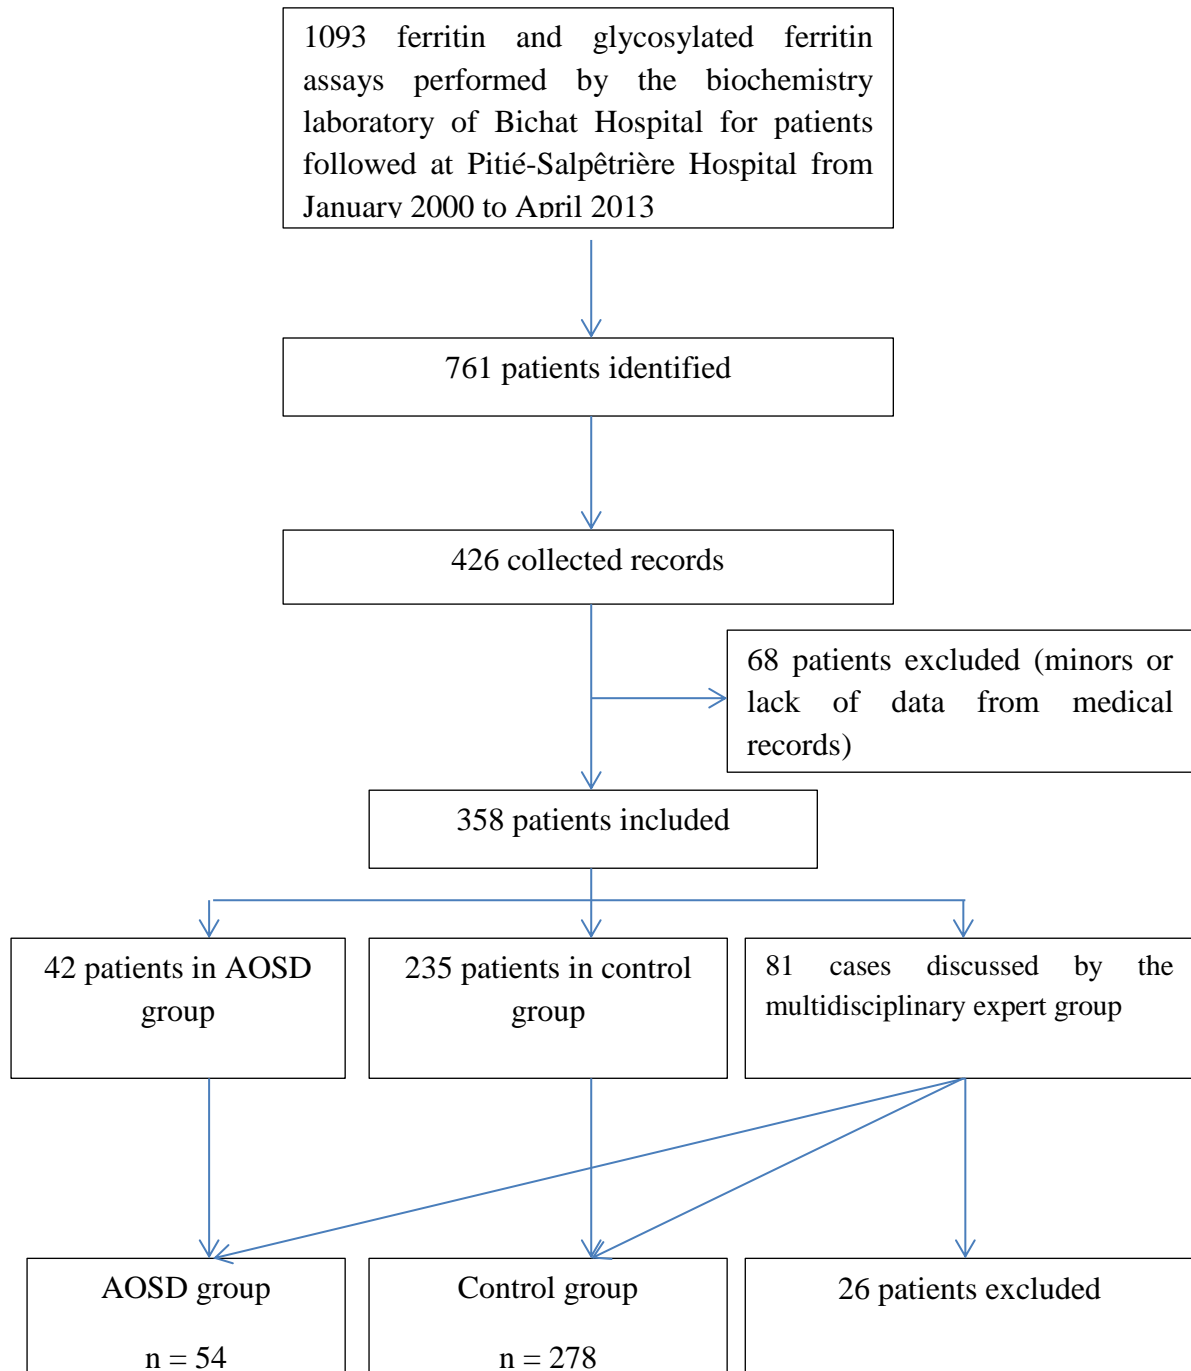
1093 ferritin and glycosylated ferritin assays performed by the biochemistry laboratory of Bichat Hospital for patients followed at Pitié-Salpêtrière Hospital from January 2000 to April 2013

761 patients identified

426 collected records

68 patients excluded (minors or lack of data from medical records)

358 patients included

42 patients in AOSD group

235 patients in control group

81 cases discussed by the multidisciplinary expert group

AOSD group

n = 54

Control group

n = 278

26 patients excluded